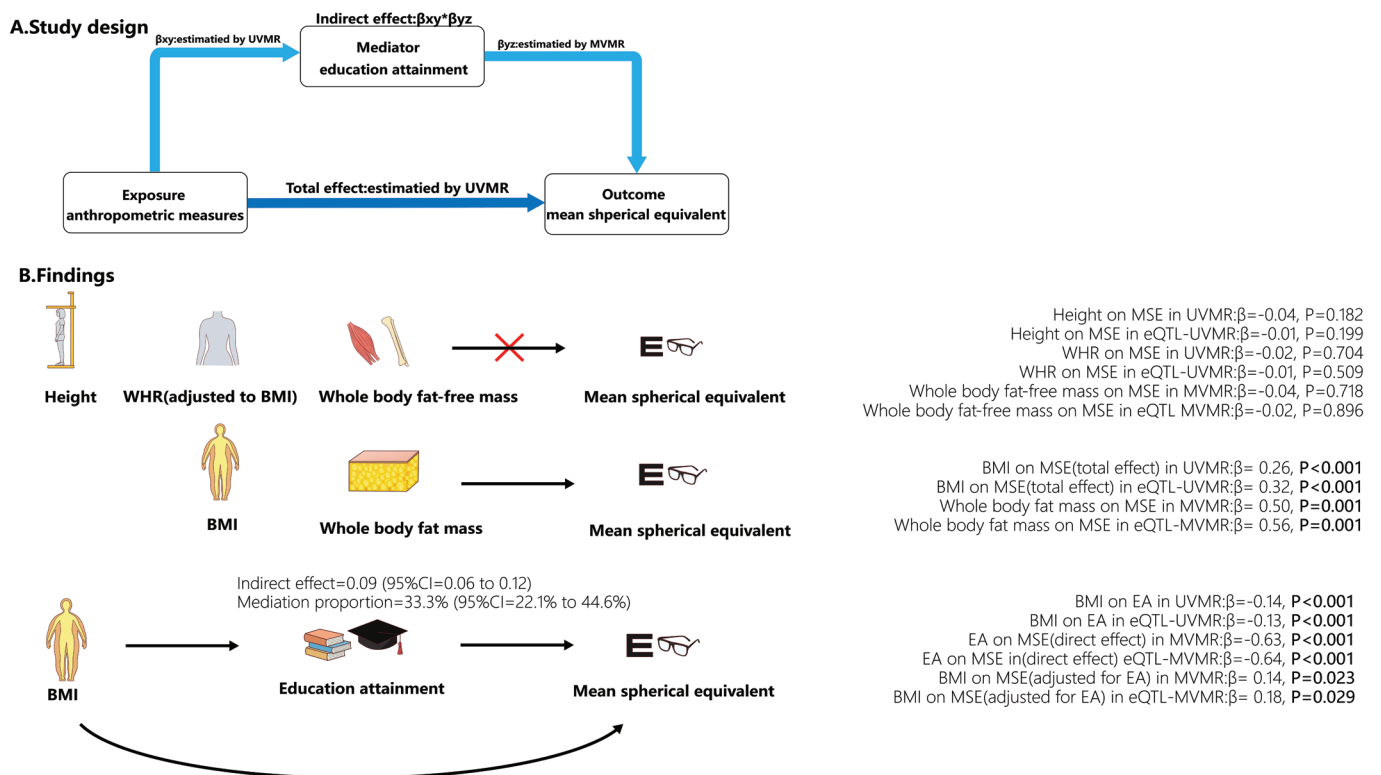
A.Study design

Indirect effect:βxy*βyz

βxy:estimatied by UVMR

Mediator
education attainment

βyz:estimatied by MVMR

Exposure
anthropometric measures

Total effect:estimatied by UVMR

Outcome
mean shperical equivalent

B.Findings

Height

WHR(adjusted to BMI)

Whole body fat-free mass

Mean spherical equivalent

Height on MSE in UVMR:β=-0.04, P=0.182
Height on MSE in eQTL-UVMR:β=-0.01, P=0.199
WHR on MSE in UVMR:β=-0.02, P=0.704
WHR on MSE in eQTL-UVMR:β=-0.01, P=0.509
Whole body fat-free mass on MSE in MVMR:β=-0.04, P=0.718
Whole body fat-free mass on MSE in eQTL MVMR:β=-0.02, P=0.896

BMI

Whole body fat mass

Mean spherical equivalent

BMI on MSE(total effect) in UVMR:β= 0.26, P<0.001
BMI on MSE(total effect) in eQTL-UVMR:β= 0.32, P<0.001
Whole body fat mass on MSE in MVMR:β= 0.50, P=0.001
Whole body fat mass on MSE in eQTL-MVMR:β= 0.56, P=0.001

Indirect effect=0.09 (95%CI=0.06 to 0.12)
Mediation proportion=33.3% (95%CI=22.1% to 44.6%)

BMI

Education attainment

Mean spherical equivalent

BMI on EA in UVMR:β=-0.14, P<0.001
BMI on EA in eQTL-UVMR:β=-0.13, P<0.001
EA on MSE(direct effect) in MVMR:β=-0.63, P<0.001
EA on MSE in(direct effect) eQTL-MVMR:β=-0.64, P<0.001
BMI on MSE(adjusted for EA) in MVMR:β= 0.14, P=0.023
BMI on MSE(adjusted for EA) in eQTL-MVMR:β= 0.18, P=0.029